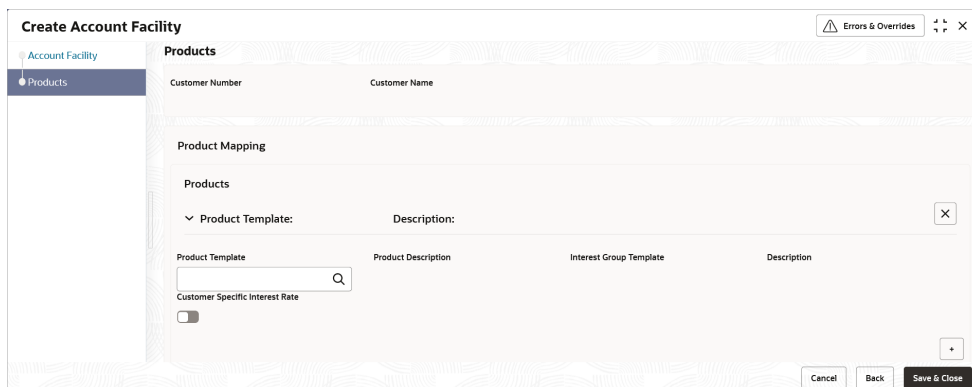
Create Account Facility

Errors & Overrides

Account Facility

Products

Products

Customer Number

Customer Name

Product Mapping

Products

Product Template:

Description:

Product Template

Product Description

Interest Group Template

Description

Customer Specific Interest Rate

+

Cancel

Back

Save & Close